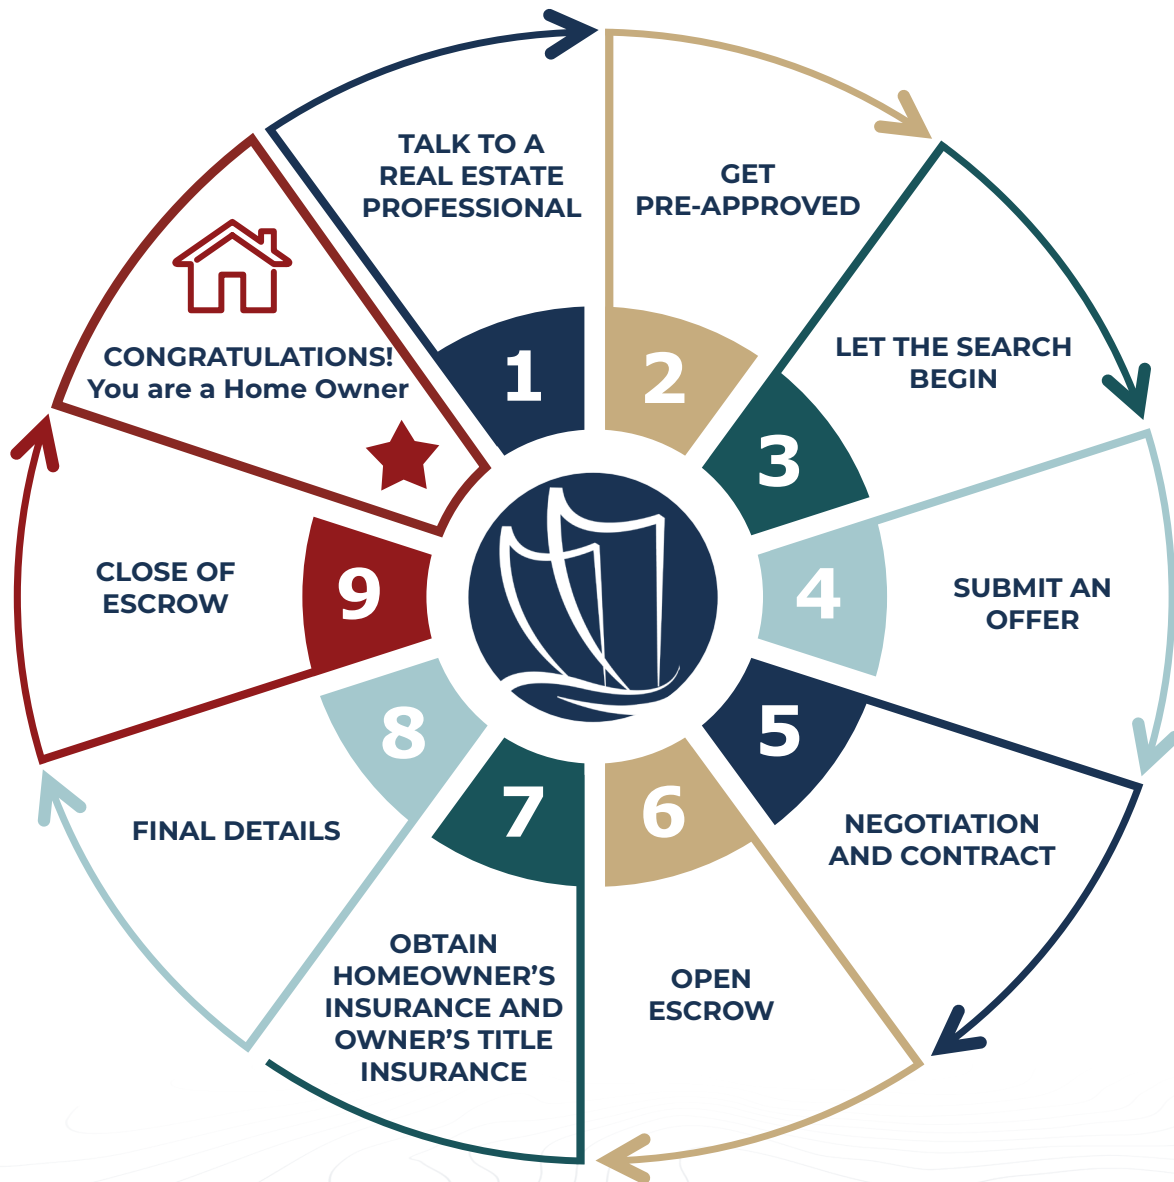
1
TALK TO A REAL ESTATE PROFESSIONAL

2
GET PRE-APPROVED

3
LET THE SEARCH BEGIN

4
SUBMIT AN OFFER

5
NEGOTIATION AND CONTRACT

6
OPEN ESCROW

7
OBTAIN HOMEOWNER'S INSURANCE AND OWNER'S TITLE INSURANCE

8
FINAL DETAILS

9
CLOSE OF ESCROW

CONGRATULATIONS! You are a Home Owner